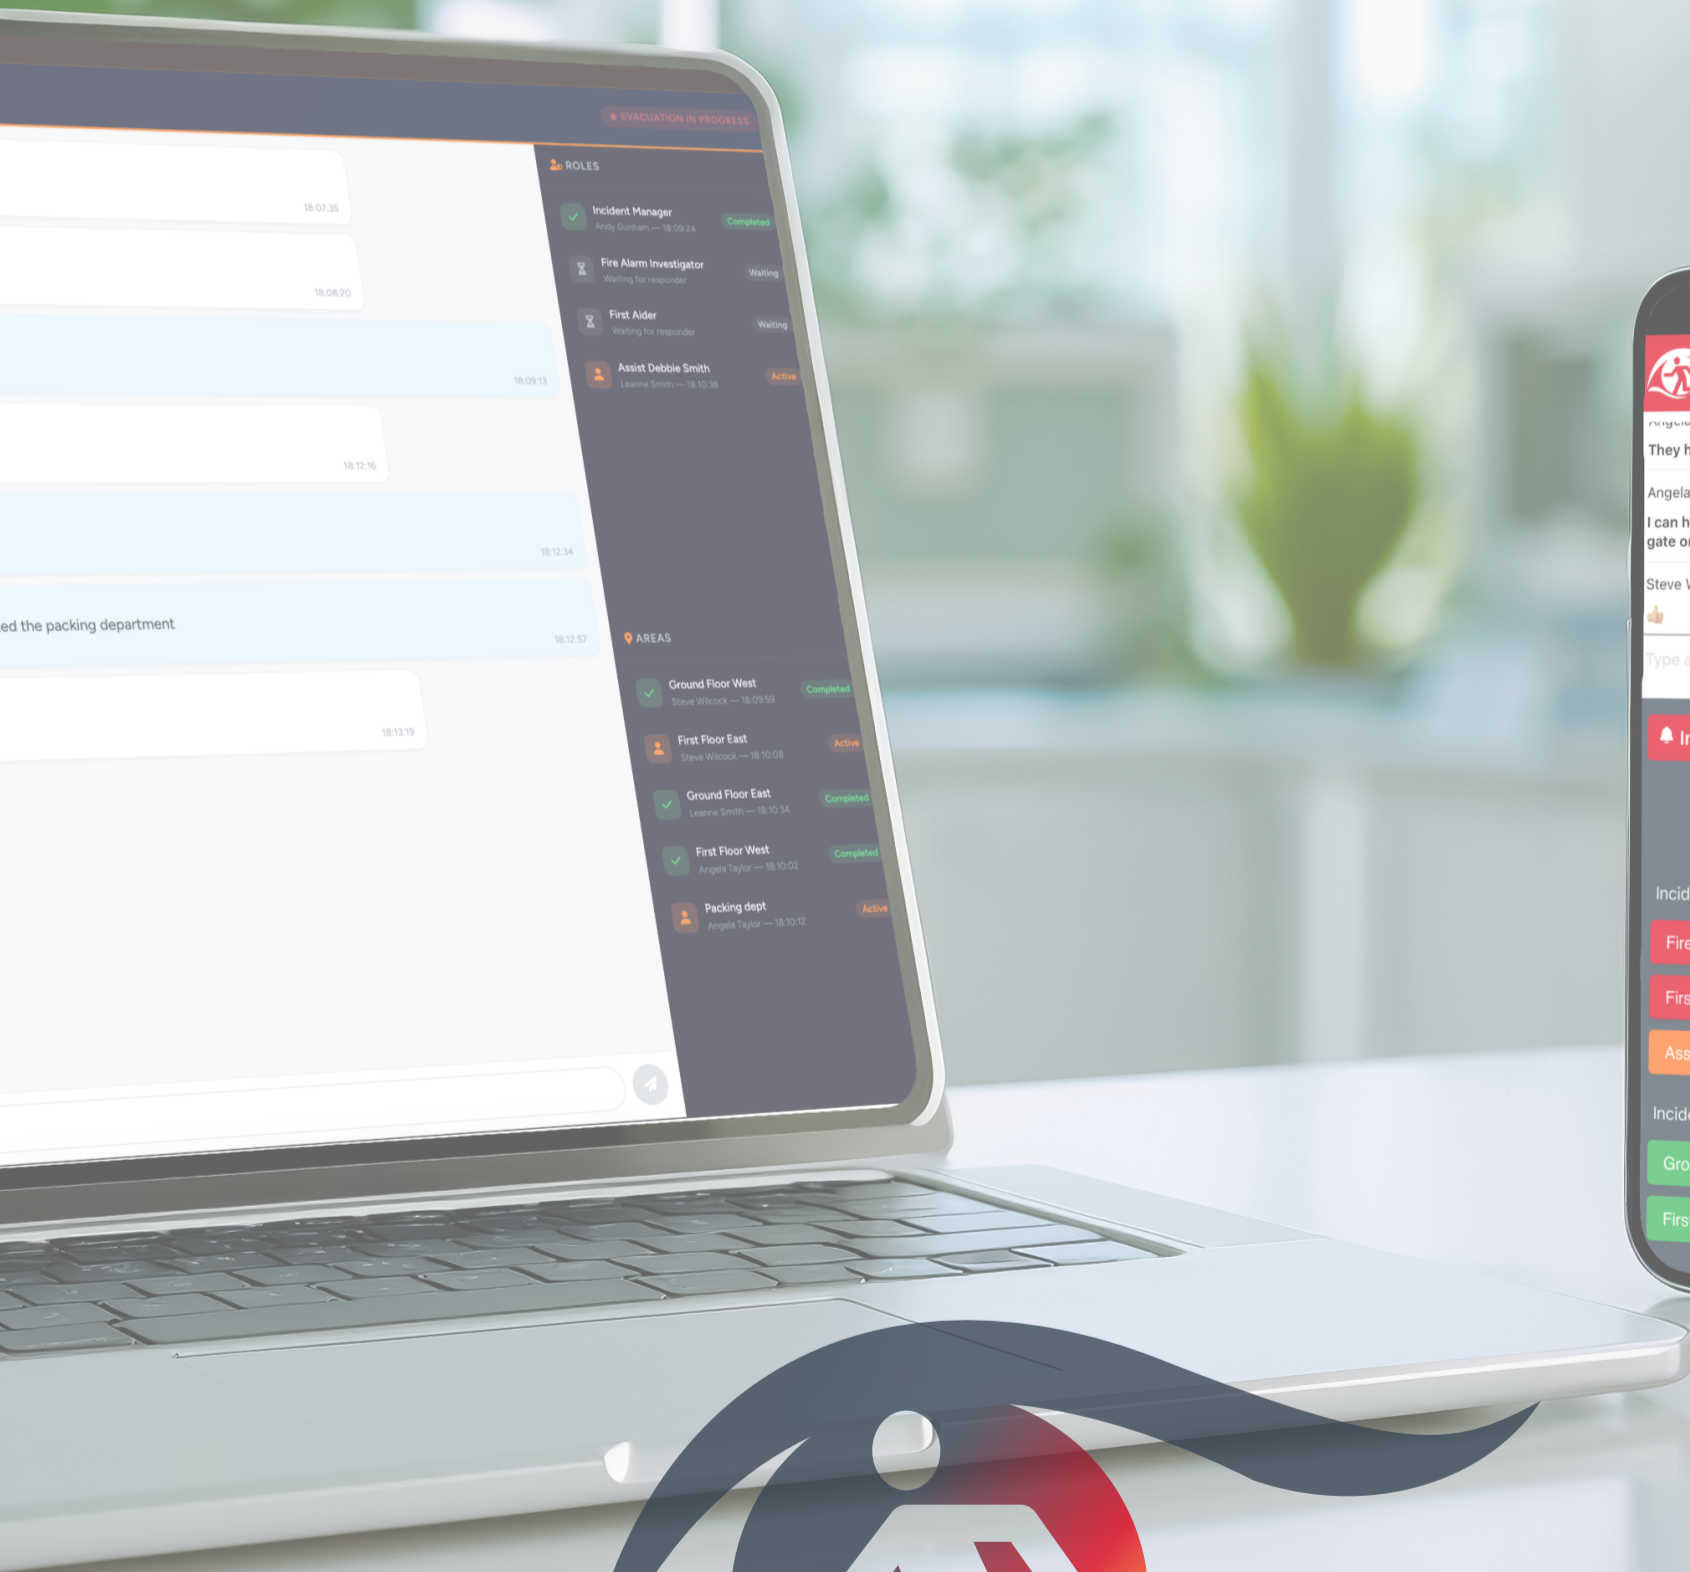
EVACUATION IN PROGRESS

18:07:35

18:08:20

18:09:13

18:12:16

18:12:34

ed the packing department

18:12:57

18:13:19

ROLES

Incident Manager
Andy Dunham — 18:09:24
Completed

Fire Alarm Investigator
Waiting for responder
Waiting

First Aider
Waiting for responder
Waiting

Assist Debbie Smith
Leanne Smith — 18:10:38
Active

AREAS

Ground Floor West
Steve Wilcock — 18:09:59
Completed

First Floor East
Steve Wilcock — 18:10:08
Active

Ground Floor East
Leanne Smith — 18:10:34
Completed

First Floor West
Angela Taylor — 18:10:02
Completed

Packing dept
Angela Taylor — 18:10:12
Active

They h

Angela

I can h
gate o

Steve V

Type a

Ir

Incid

Fire

Firs

Ass

Incid

Gro

Firs